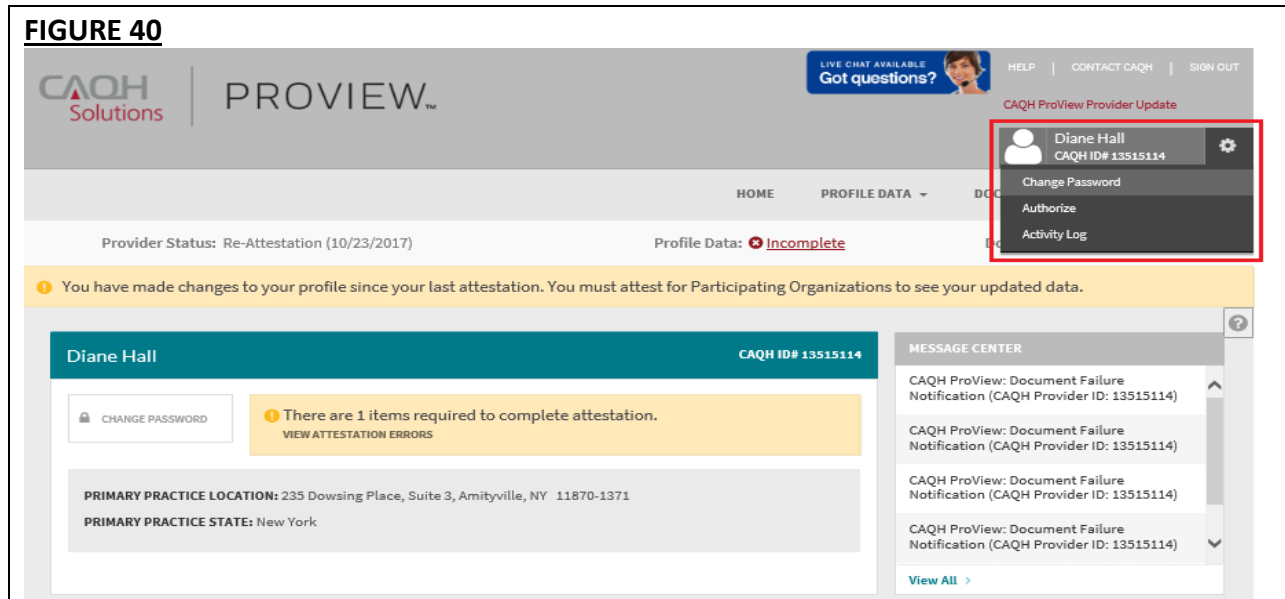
FIGURE 40

CAQH Solutions | PROVIEW™

LIVE CHAT AVAILABLE Got questions?

HELP | CONTACT CAQH | SIGN OUT

CAQH ProView Provider Update

Diane Hall
CAQH ID# 13515114

Change Password
Authorize
Activity Log

HOME PROFILE DATA DO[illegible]

Provider Status: Re-Attestation (10/23/2017)

Profile Data: Incomplete

Do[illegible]

You have made changes to your profile since your last attestation. You must attest for Participating Organizations to see your updated data.

Diane Hall CAQH ID# 13515114

CHANGE PASSWORD

There are 1 items required to complete attestation.
VIEW ATTESTATION ERRORS

PRIMARY PRACTICE LOCATION: 235 Dowsing Place, Suite 3, Amityville, NY 11870-1371
PRIMARY PRACTICE STATE: New York

MESSAGE CENTER

CAQH ProView: Document Failure Notification (CAQH Provider ID: 13515114)

CAQH ProView: Document Failure Notification (CAQH Provider ID: 13515114)

CAQH ProView: Document Failure Notification (CAQH Provider ID: 13515114)

CAQH ProView: Document Failure Notification (CAQH Provider ID: 13515114)

View All >